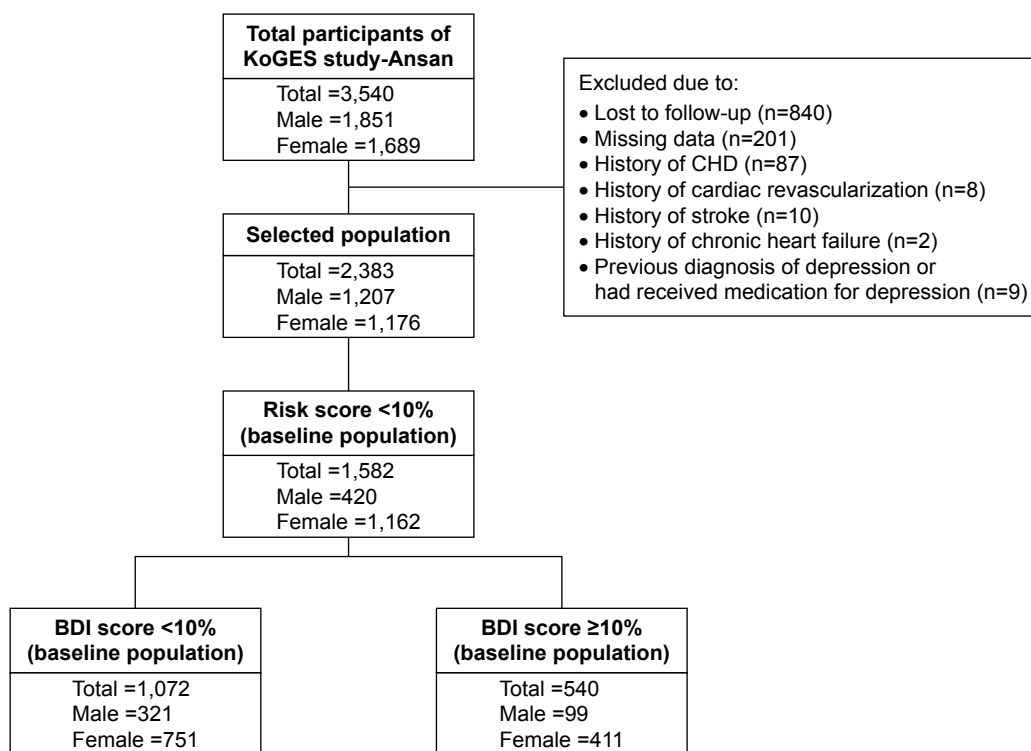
Total participants of KoGES study-Ansan

Total =3,540
Male =1,851
Female =1,689

Excluded due to:
• Lost to follow-up (n=840)
• Missing data (n=201)
• History of CHD (n=87)
• History of cardiac revascularization (n=8)
• History of stroke (n=10)
• History of chronic heart failure (n=2)
• Previous diagnosis of depression or had received medication for depression (n=9)

Selected population

Total =2,383
Male =1,207
Female =1,176

Risk score <10% (baseline population)

Total =1,582
Male =420
Female =1,162

BDI score <10% (baseline population)

Total =1,072
Male =321
Female =751

BDI score ≥10% (baseline population)

Total =540
Male =99
Female =411